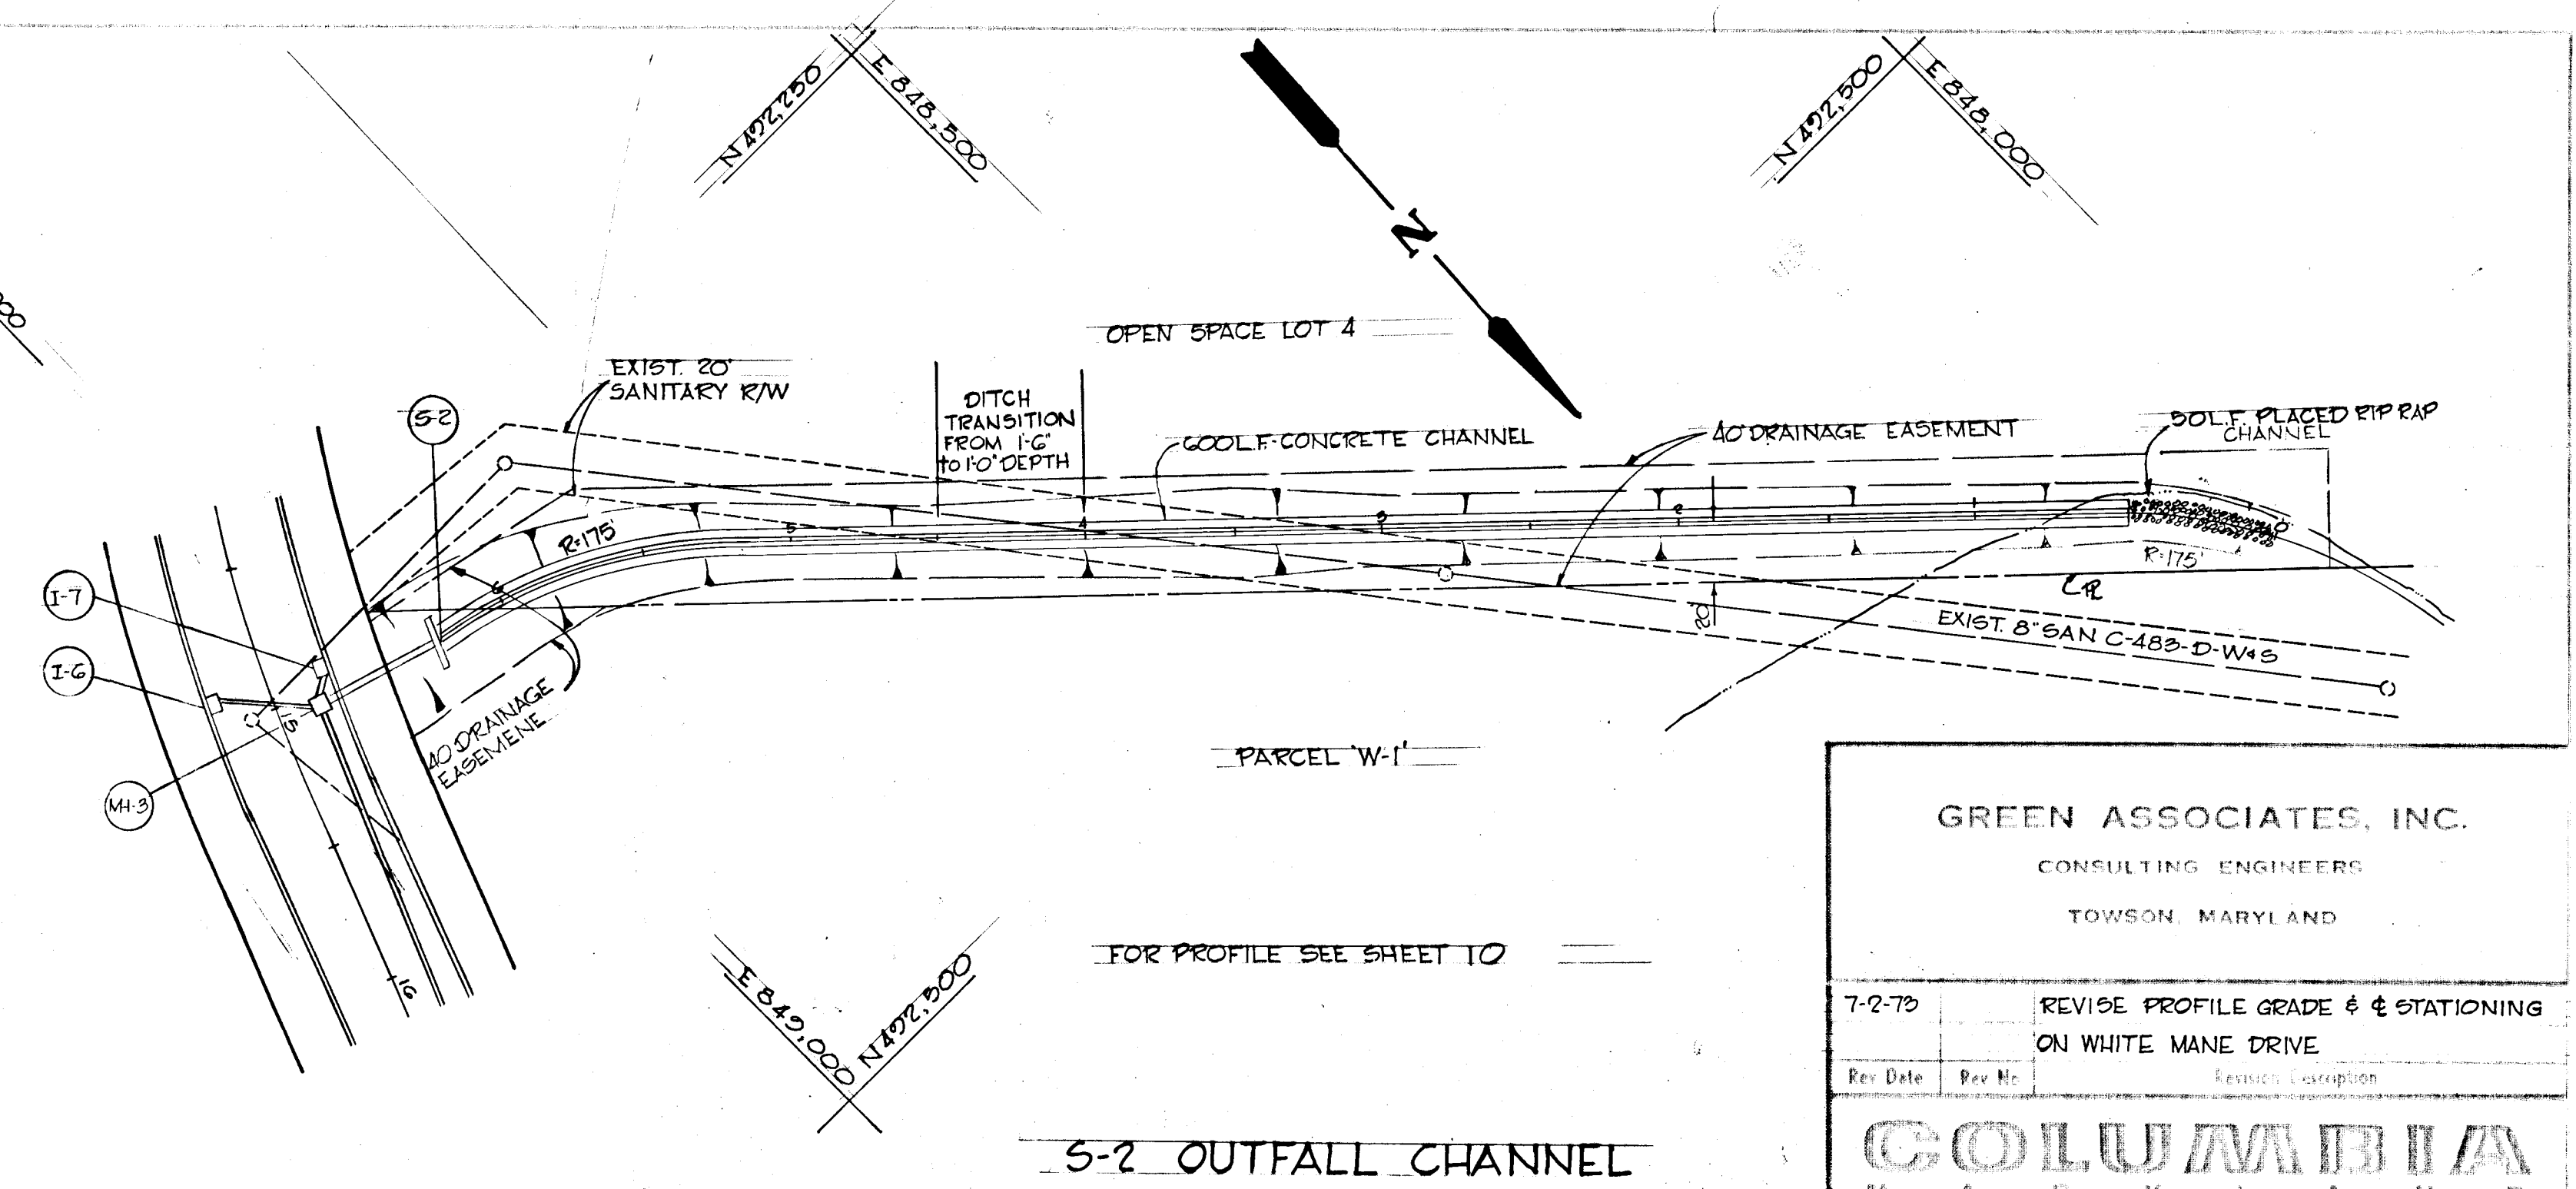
N 492,250
E 848,500
N 492,500
E 848,000
N
OPEN SPACE LOT 4
EXIST. 20' SANITARY R/W
DITCH TRANSITION FROM 1'-6" to 1'-0" DEPTH
600 L.F. CONCRETE CHANNEL
40' DRAINAGE EASEMENT
50 L.F. PLACED RIP RAP CHANNEL
S-2
R=175'
R=175'
℄
20'
EXIST. 8" SAN C-483-D-W&S
I-7
I-6
MH-3
15
16
40' DRAINAGE EASEMENT
PARCEL 'W-1'
FOR PROFILE SEE SHEET 10
E 849,000
N 492,500
S-2 OUTFALL CHANNEL
GREEN ASSOCIATES, INC.
CONSULTING ENGINEERS
TOWSON, MARYLAND
| 7-2-73 | | REVISE PROFILE GRADE & ℄ STATIONING ON WHITE MANE DRIVE |
|---|---|---|
| Rev Date | Rev No | Revision Description |
COLUMBIA